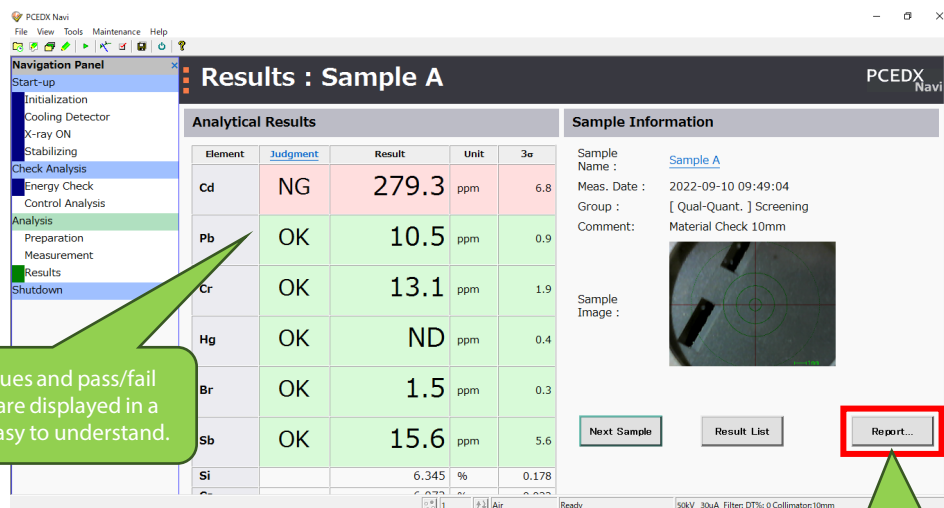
PCEDX Navi
File View Tools Maintenance Help

Navigation Panel
Start-up
Initialization
Cooling Detector
X-ray ON
Stabilizing
Check Analysis
Energy Check
Control Analysis
Analysis
Preparation
Measurement
Results
Shutdown

Results : Sample A

PCEDX Navi

Analytical Results

| Element | Judgment | Result | Unit | 3σ |
|---|---|---|---|---|
| Cd | NG | 279.3 | ppm | 6.8 |
| Pb | OK | 10.5 | ppm | 0.9 |
| Cr | OK | 13.1 | ppm | 1.9 |
| Hg | OK | ND | ppm | 0.4 |
| Br | OK | 1.5 | ppm | 0.3 |
| Sb | OK | 15.6 | ppm | 5.6 |
| Si | | 6.345 | % | 0.178 |
| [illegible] | | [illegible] | % | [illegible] |

Sample Information

Sample Name : Sample A
Meas. Date : 2022-09-10 09:49:04
Group : [ Qual-Quant. ] Screening
Comment: Material Check 10mm
Sample Image :

Next Sample
Result List
Report...

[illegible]ues and pass/fail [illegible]are displayed in a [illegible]asy to understand.

1
Air
Ready
50kV 30uA Filter: DT%: 0 Collimator:10mm